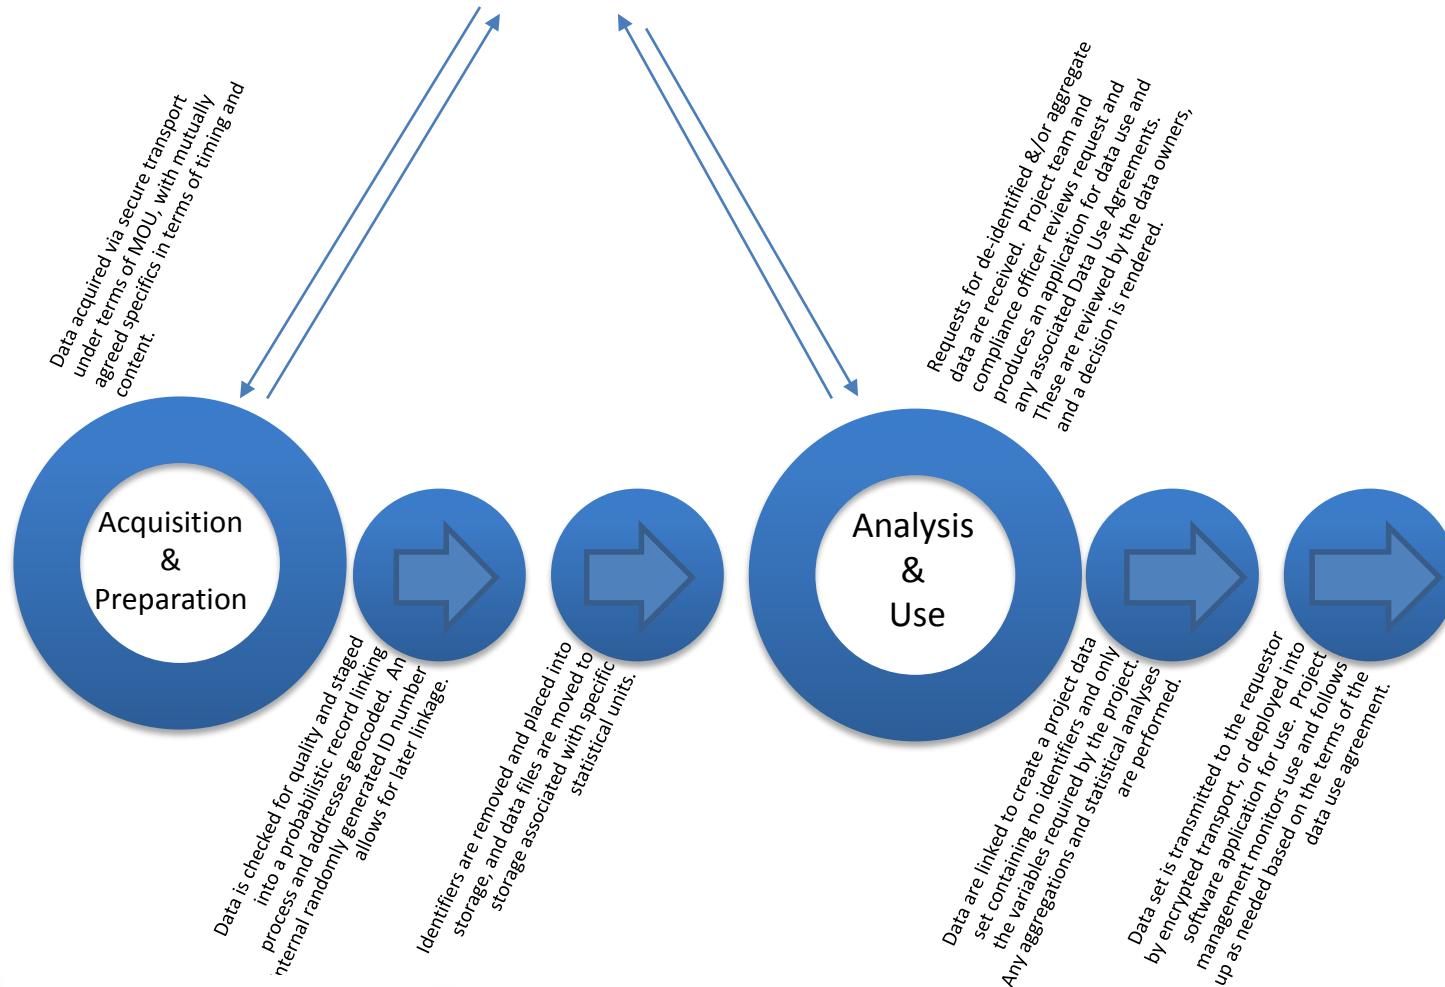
Data acquired via secure transport under terms of MOU, with mutually agreed specifics in terms of timing and content.

Requests for de-identified &/or aggregate data are received. Project team and compliance officer reviews request and produces an application for data use and any associated Data Use Agreements. These are reviewed by the data owners, and a decision is rendered.

Acquisition & Preparation

Analysis & Use

Data is checked for quality and staged into a probabilistic record linking process and addresses geocoded. An internal randomly generated ID number allows for later linkage.

Identifiers are removed and placed into storage, and data files are moved to storage associated with specific statistical units.

Data are linked to create a project data set containing no identifiers and only the variables required by the project. Any aggregations and statistical analyses are performed.

Data set is transmitted to the requestor by encrypted transport, or deployed into software application for use. Project management monitors use and follows up as needed based on the terms of the data use agreement.